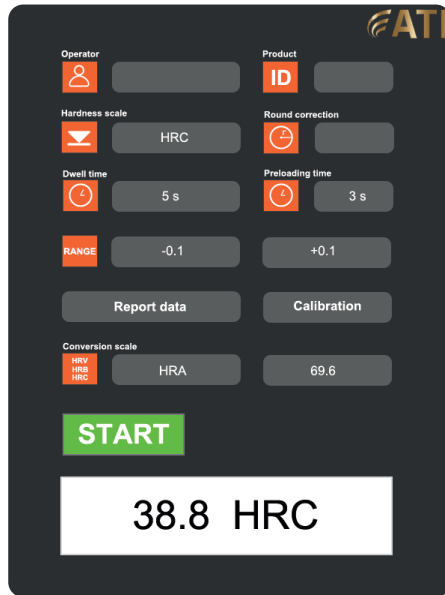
ATI

Operator

Product

ID

Hardness scale

HRC

Round correction

Dwell time

5 s

Preloading time

3 s

RANGE

-0.1

+0.1

Report data

Calibration

Conversion scale

HRV
HRB
HRC

HRA

69.6

START

38.8 HRC